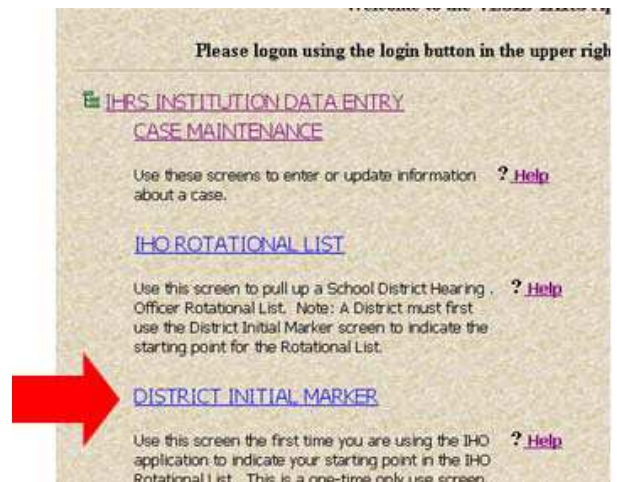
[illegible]

Please logon using the login button in the upper righ

IHRS INSTITUTION DATA ENTRY

CASE MAINTENANCE

Use these screens to enter or update information about a case.

? Help

IHO ROTATIONAL LIST

Use this screen to pull up a School District Hearing . Officer Rotational List. Note: A District must first use the District Initial Marker screen to indicate the starting point for the Rotational List.

? Help

DISTRICT INITIAL MARKER

Use this screen the first time you are using the IHO application to indicate your starting point in the IHO Rotational List. This is a one-time only use screen.

? Help